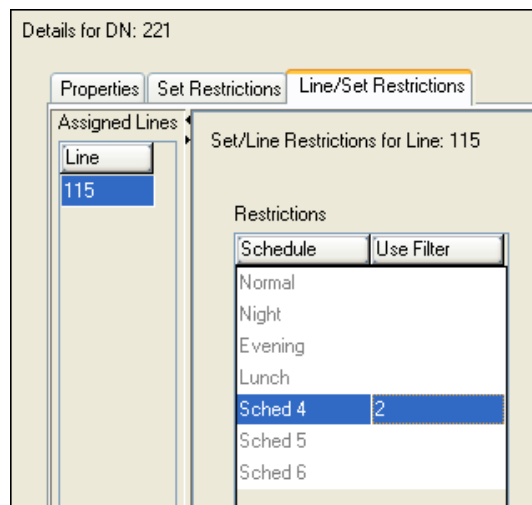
Details for DN: 221

Properties | Set Restrictions | Line/Set Restrictions

Assigned Lines

| Line |
|---|
| 115 |

Set/Line Restrictions for Line: 115

Restrictions

| Schedule | Use Filter |
|---|---|
| Normal | |
| Night | |
| Evening | |
| Lunch | |
| Sched 4 | 2 |
| Sched 5 | |
| Sched 6 | |